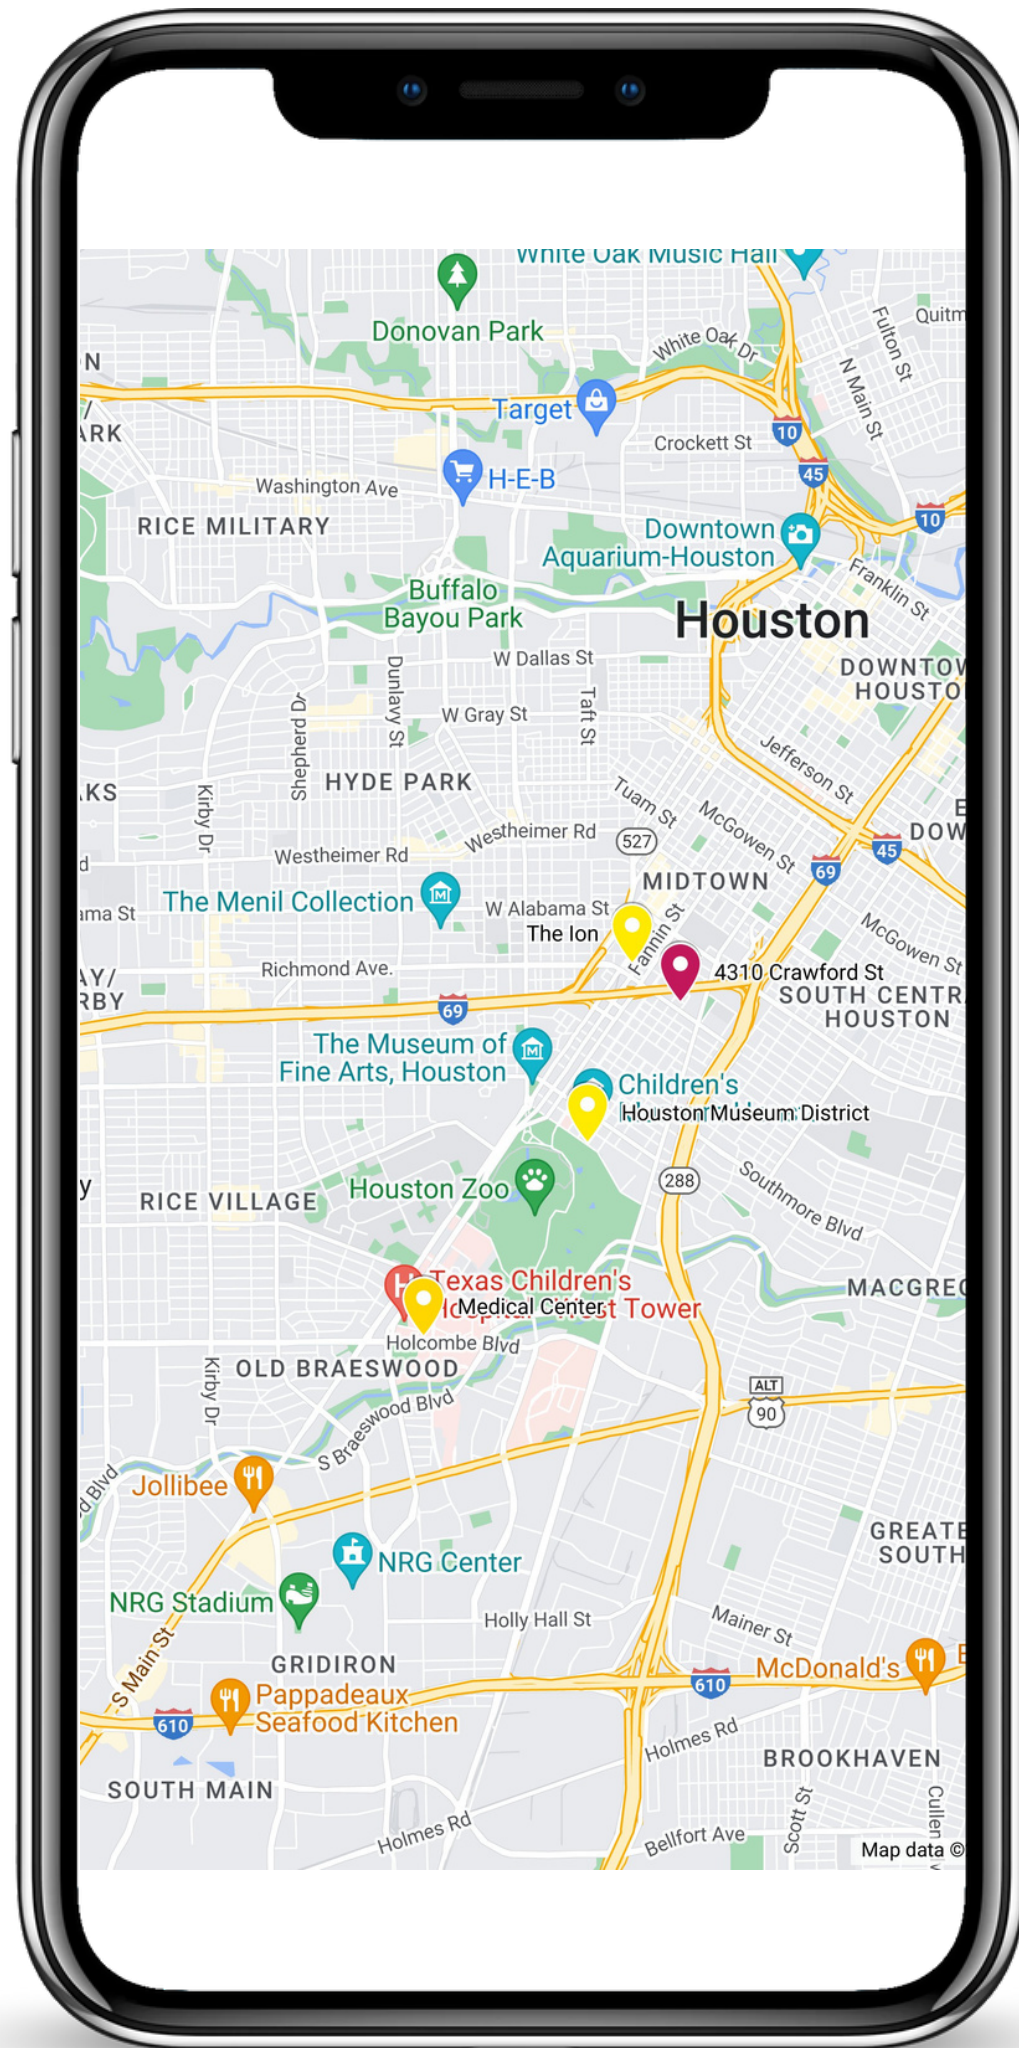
White Oak Music Hall
Donovan Park
White Oak Dr
Quitm
Fulton St
N Main St
N
ARK
Target
Crockett St
10
45
H-E-B
Washington Ave
RICE MILITARY
Downtown Aquarium-Houston
10
Franklin St
Buffalo Bayou Park
Houston
W Dallas St
DOWNTOW HOUSTO
Dunlavy St
Shepherd Dr
W Gray St
Taft St
Jefferson St
KS
HYDE PARK
Kirby Dr
Tuam St
McGowen St
DOW
Westheimer Rd
Westheimer Rd
527
45
MIDTOWN
69
The Menil Collection
W Alabama St
Fannin St
McGowen St
ama St
The Ion
Richmond Ave.
4310 Crawford St
SOUTH CENTR HOUSTON
69
The Museum of Fine Arts, Houston
Children's
Houston Museum District
288
Southmore Blvd
RICE VILLAGE
Houston Zoo
Texas Children's Hospital West Tower
Medical Center
MACGREG
Holcombe Blvd
OLD BRAESWOOD
Kirby Dr
ALT 90
S Braeswood Blvd
Jollibee
NRG Center
GREATE SOUTH
NRG Stadium
Holly Hall St
Mainer St
S Main St
GRIDIRON
McDonald's
Pappadeaux Seafood Kitchen
610
610
Holmes Rd
BROOKHAVEN
SOUTH MAIN
Holmes Rd
Bellfort Ave
Scott St
Cullen
Map data ©